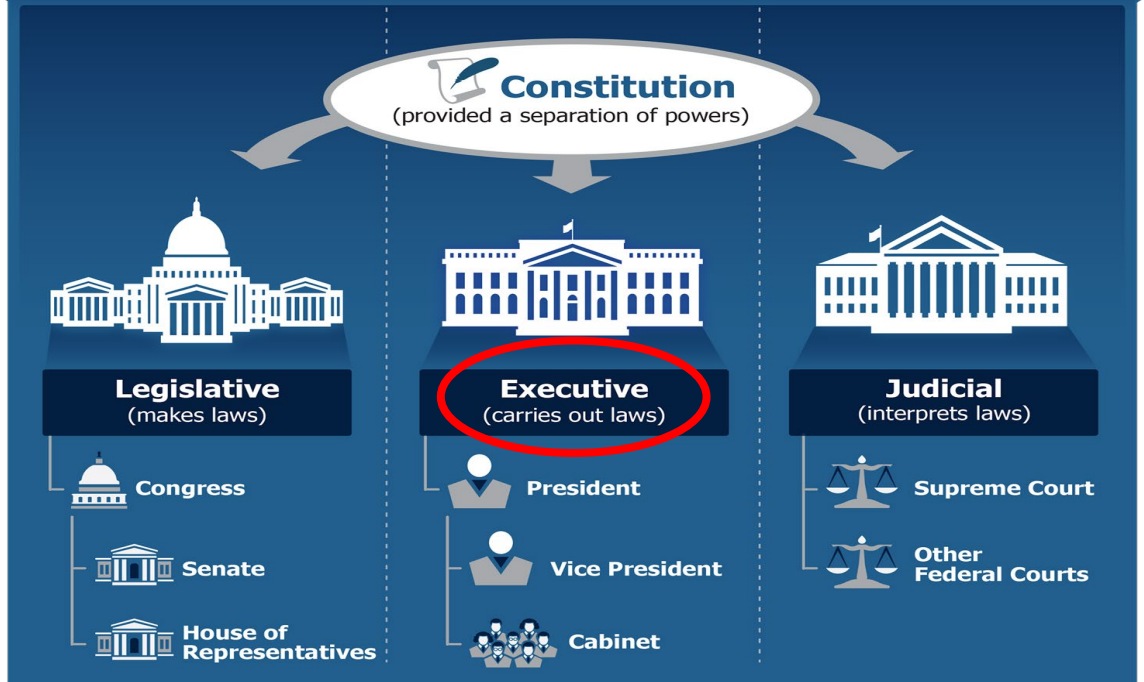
Constitution
(provided a separation of powers)

Legislative
(makes laws)

Congress

Senate

House of Representatives

Executive
(carries out laws)

President

Vice President

Cabinet

Judicial
(interprets laws)

Supreme Court

Other Federal Courts